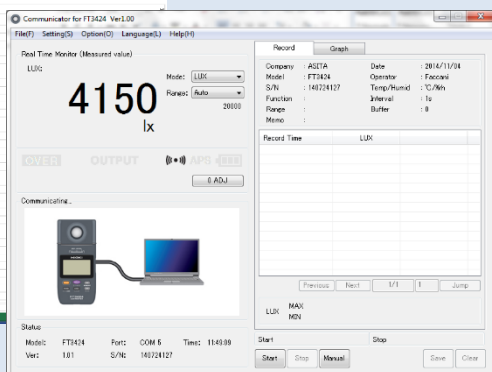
Communicator for FT3424 Ver1.00

File(F) Setting(S) Option(O) Language(L) Help(H)

Real Time Monitor (Measured value)

LUX

4150

lx

Mode: LUX

Range: Auto

20000

OVER OUTPUT APS

0 ADJ

Communicating...

Record Graph

| | | | |
|---|---|---|---|
| Company | : ASITA | Date | : 2014/11/04 |
| Model | : FT3424 | Operator | : Faccani |
| S/N | : 140724127 | Temp/Humid | : ℃/%rh |
| Function | : | Interval | : 1s |
| Range | : | Buffer | : 0 |
| Memo | : | | |

Record Time LUX

Previous Next 1/1 1 Jump

LUX MAX MIN

Status

Model: FT3424 Port: COM 5 Time: 11:40:09
Ver: 1.01 S/N: 140724127

Start Stop

Start Stop Manual Save Clear